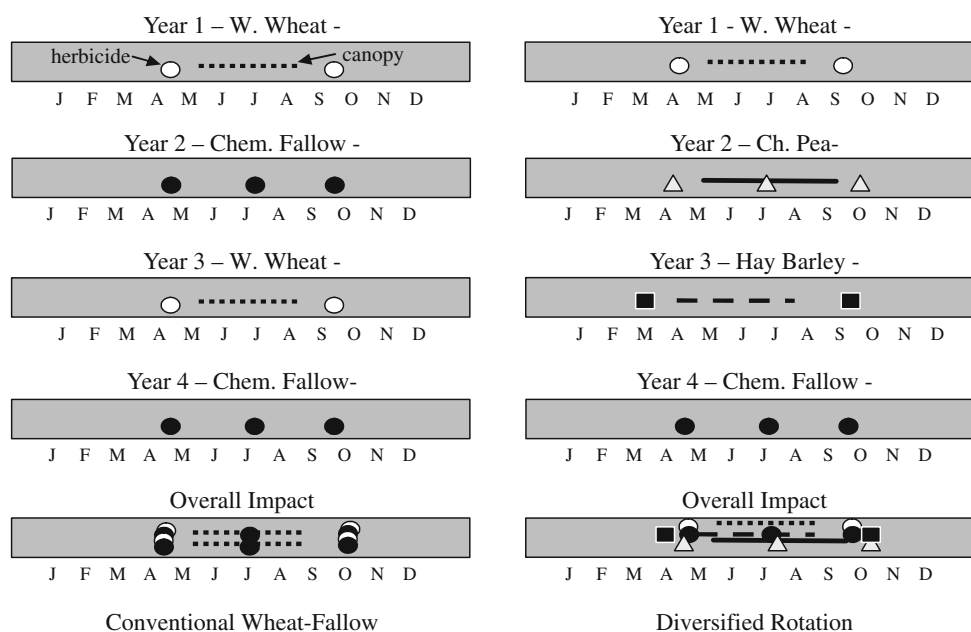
Year 1 – W. Wheat -

herbicide

canopy

J F M A M J J A S O N D

Year 2 – Chem. Fallow -

J F M A M J J A S O N D

Year 3 – W. Wheat -

J F M A M J J A S O N D

Year 4 – Chem. Fallow-

J F M A M J J A S O N D

Overall Impact

J F M A M J J A S O N D

Conventional Wheat-Fallow

Year 1 - W. Wheat -

J F M A M J J A S O N D

Year 2 – Ch. Pea-

J F M A M J J A S O N D

Year 3 – Hay Barley -

J F M A M J J A S O N D

Year 4 – Chem. Fallow -

J F M A M J J A S O N D

Overall Impact

J F M A M J J A S O N D

Diversified Rotation